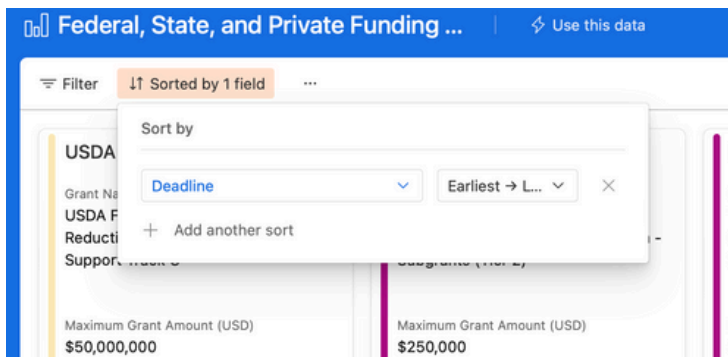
Federal, State, and Private Funding ...

Use this data

Filter

Sorted by 1 field

···

Sort by

Deadline

Earliest → L...

Add another sort

USDA

Grant Na

USDA F

Reductio

Suppor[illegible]

Maximum Grant Amount (USD)

$50,000,000

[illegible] -

Subgrants (Tier 2)

Maximum Grant Amount (USD)

$250,000